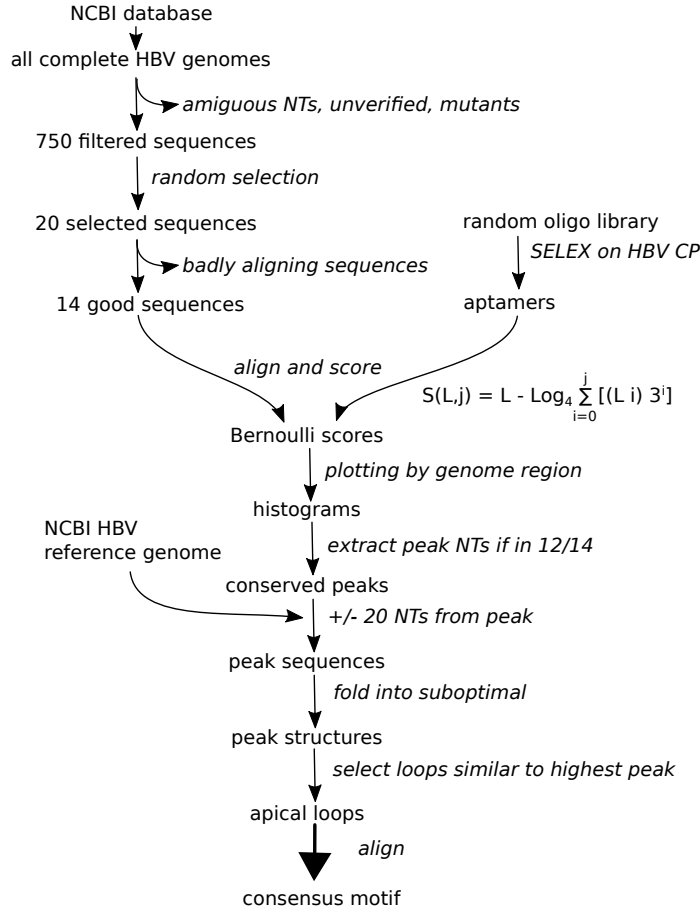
NCBI database

all complete HBV genomes

amiguous NTs, unverified, mutants

750 filtered sequences

random selection

20 selected sequences

badly aligning sequences

14 good sequences

random oligo library

SELEX on HBV CP

aptamers

align and score

$S(L,j) = L - \mathrm{Log}_4 \sum_{i=0}^{j} [(L\ i)\ 3^i]$

Bernoulli scores

plotting by genome region

histograms

NCBI HBV reference genome

extract peak NTs if in 12/14

conserved peaks

+/- 20 NTs from peak

peak sequences

fold into suboptimal

peak structures

select loops similar to highest peak

apical loops

align

consensus motif